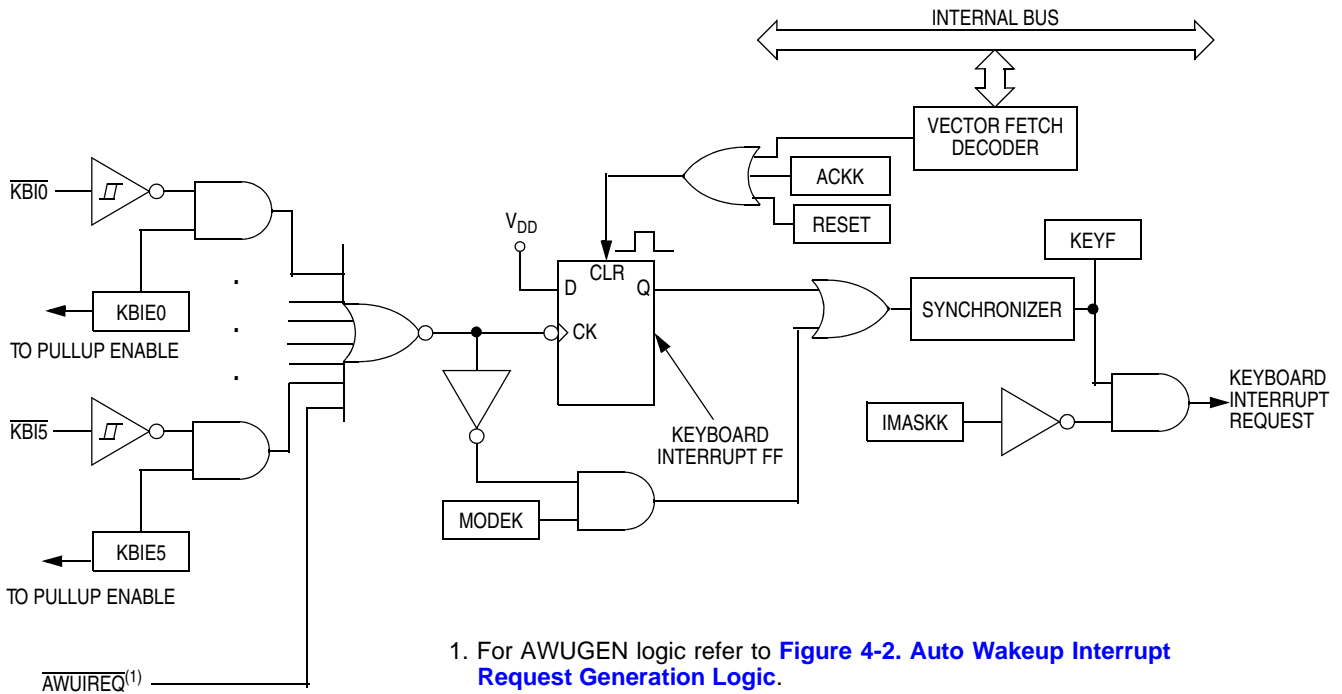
INTERNAL BUS

VECTOR FETCH DECODER

ACKK

RESET

$\overline{KBI0}$

$V_{DD}$

CLR

D

Q

CK

KEYF

KBIE0

TO PULLUP ENABLE

SYNCHRONIZER

KEYBOARD INTERRUPT REQUEST

IMASKK

$\overline{KBI5}$

KEYBOARD INTERRUPT FF

MODEK

KBIE5

TO PULLUP ENABLE

$\overline{AWUIREQ}^{(1)}$

1. For AWUGEN logic refer to **Figure 4-2. Auto Wakeup Interrupt Request Generation Logic**.